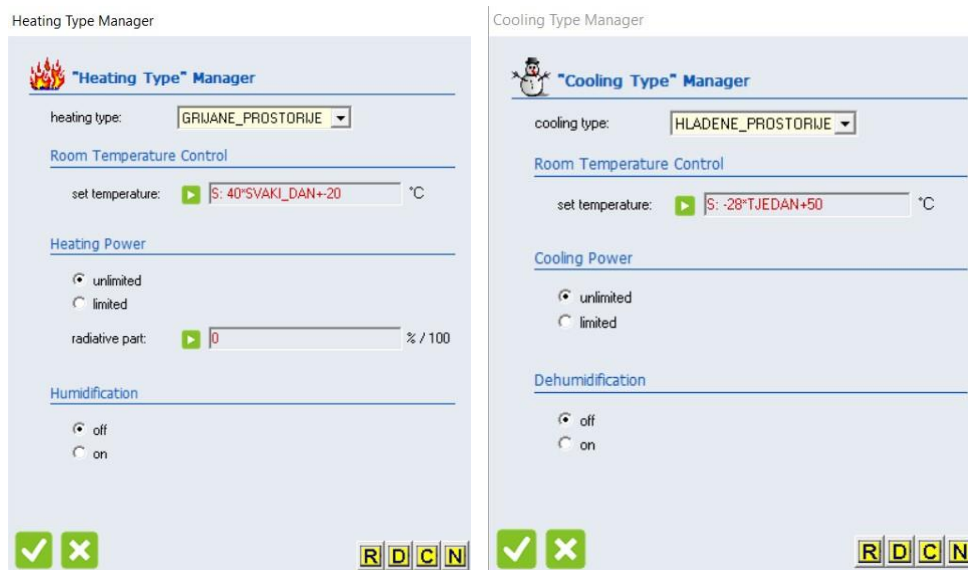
Heating Type Manager

"Heating Type" Manager

heating type: GRIJANE_PROSTORIJE

Room Temperature Control

set temperature: S: 40*SVAKI_DAN+-20 °C

Heating Power

unlimited
limited

radiative part: 0 % / 100

Humidification

off
on

R D C N

Cooling Type Manager

"Cooling Type" Manager

cooling type: HLADENE_PROSTORIJE

Room Temperature Control

set temperature: S: -28*TJEDAN+50 °C

Cooling Power

unlimited
limited

Dehumidification

off
on

R D C N